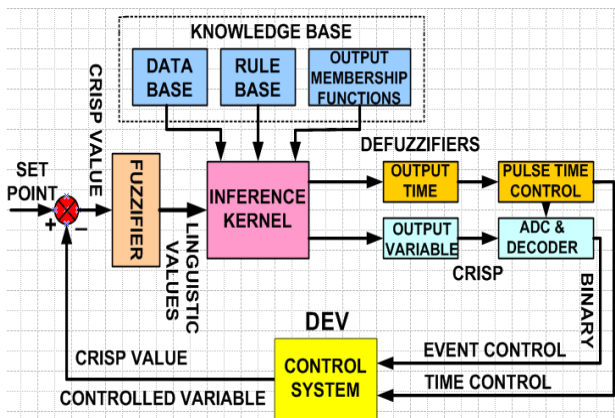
KNOWLEDGE BASE

DATA BASE

RULE BASE

OUTPUT MEMBERSHIP FUNCTIONS

CRISP VALUE

SET POINT

+

−

FUZZIFIER

LINGUISTIC VALUES

INFERENCE KERNEL

DEFUZZIFIERS

OUTPUT TIME

PULSE TIME CONTROL

OUTPUT VARIABLE

ADC & DECODER

CRISP

BINARY

DEV

CRISP VALUE

CONTROL SYSTEM

EVENT CONTROL

TIME CONTROL

CONTROLLED VARIABLE